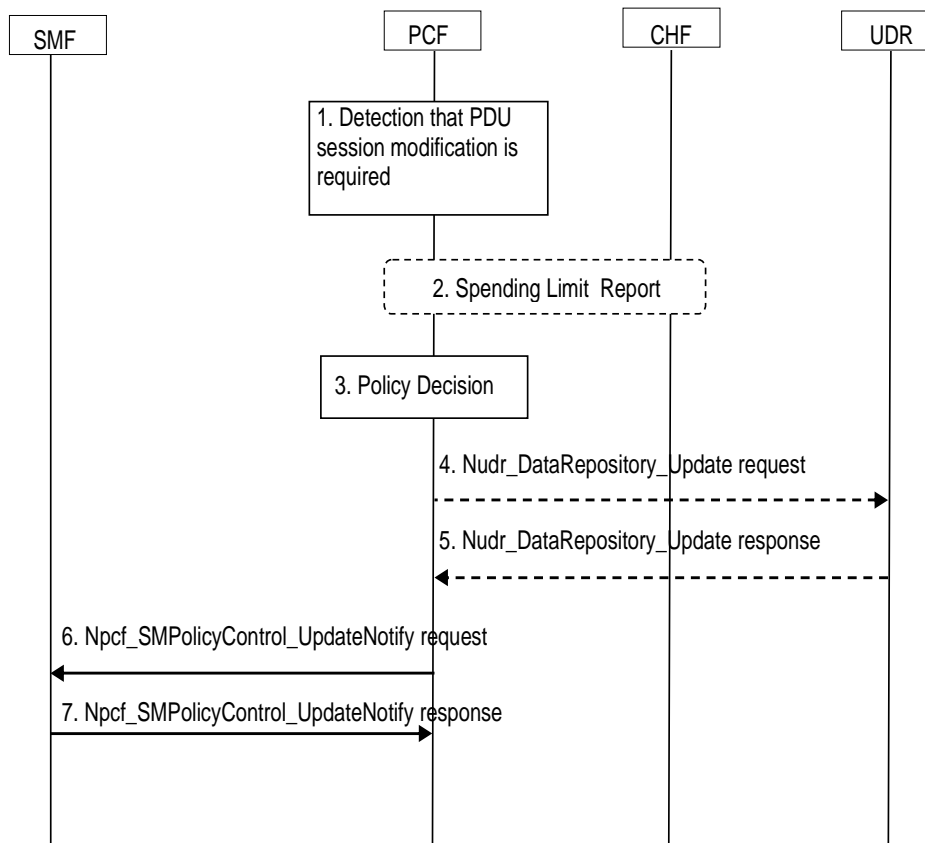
SMF

PCF

CHF

UDR

1. Detection that PDU session modification is required

2. Spending Limit Report

3. Policy Decision

4. Nudr_DataRepository_Update request

5. Nudr_DataRepository_Update response

6. Npcf_SMPolicyControl_UpdateNotify request

7. Npcf_SMPolicyControl_UpdateNotify response